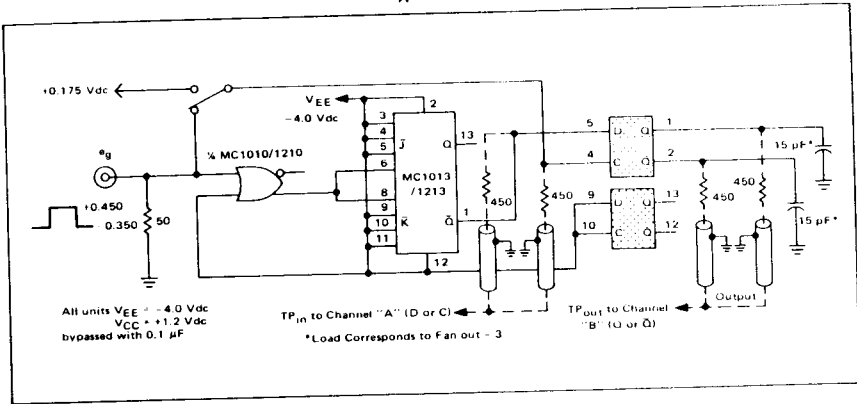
+0.175 Vdc

$V_{EE}$
-4.0 Vdc

2
3
4
5
6
8
9
10
11
12

$\overline{J}$
Q
MC1013
/1213
$\overline{K}$
$\overline{Q}$

13
1

$e_g$

¼ MC1010/1210

+0.450
0.350

50

450
450

5
4
9
10

D
C
Q
$\overline{Q}$

1
2
13
12

450
450

15 pF*
15 pF*

All units $V_{EE}$ = -4.0 Vdc
$V_{CC}$ = +1.2 Vdc
bypassed with 0.1 µF

$TP_{in}$ to Channel "A" (D or C)

*Load Corresponds to Fan out = 3

$TP_{out}$ to Channel "B" (Q or $\overline{Q}$)

Output